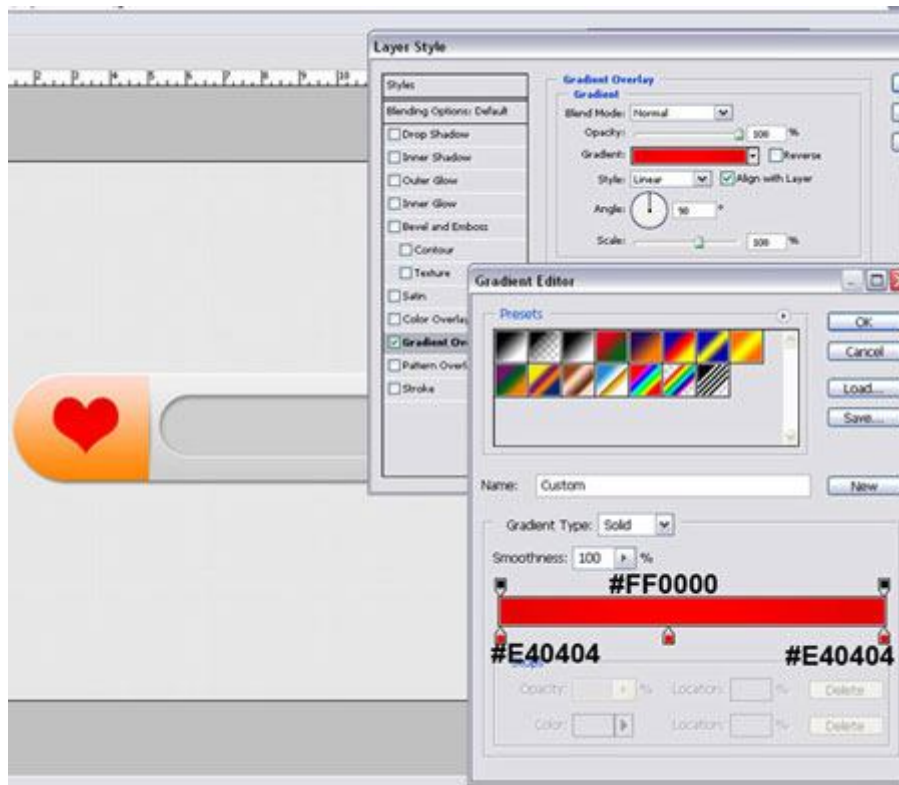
Layer Style

Styles
Blending Options: Default
Drop Shadow
Inner Shadow
Outer Glow
Inner Glow
Bevel and Emboss
Contour
Texture
Satin
Color Overlay
Gradient Ove
Pattern Overl
Stroke

Gradient Overlay
Gradient
Blend Mode: Normal
Opacity: 100 %
Gradient: Reverse
Style: Linear Align with Layer
Angle: 90 °
Scale: 100 %

Gradient Editor
Presets
OK
Cancel
Load...
Save...
Name: Custom
New
Gradient Type: Solid
Smoothness: 100 %
#FF0000
#E40404
#E40404
Stops
Opacity: % Location: % Delete
Color: Location: % Delete